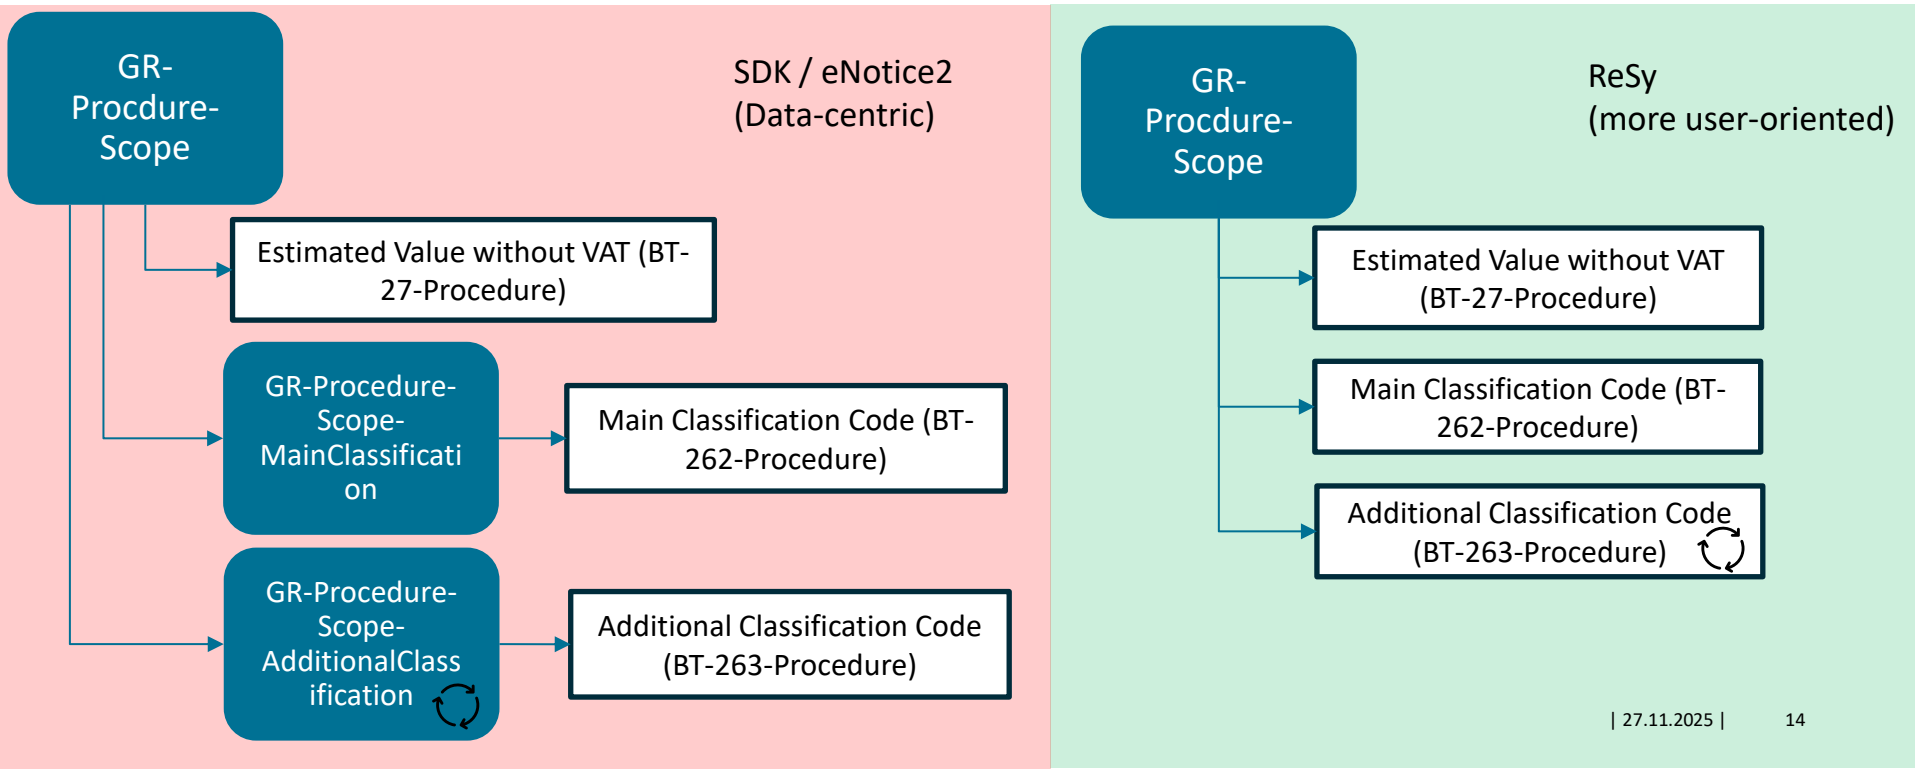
GR-Procdure-Scope

SDK / eNotice2
(Data-centric)

Estimated Value without VAT (BT-27-Procedure)

GR-Procedure-Scope-MainClassification

Main Classification Code (BT-262-Procedure)

GR-Procedure-Scope-AdditionalClassification

Additional Classification Code (BT-263-Procedure)

GR-Procdure-Scope

ReSy
(more user-oriented)

Estimated Value without VAT (BT-27-Procedure)

Main Classification Code (BT-262-Procedure)

Additional Classification Code (BT-263-Procedure)

| 27.11.2025 | 14